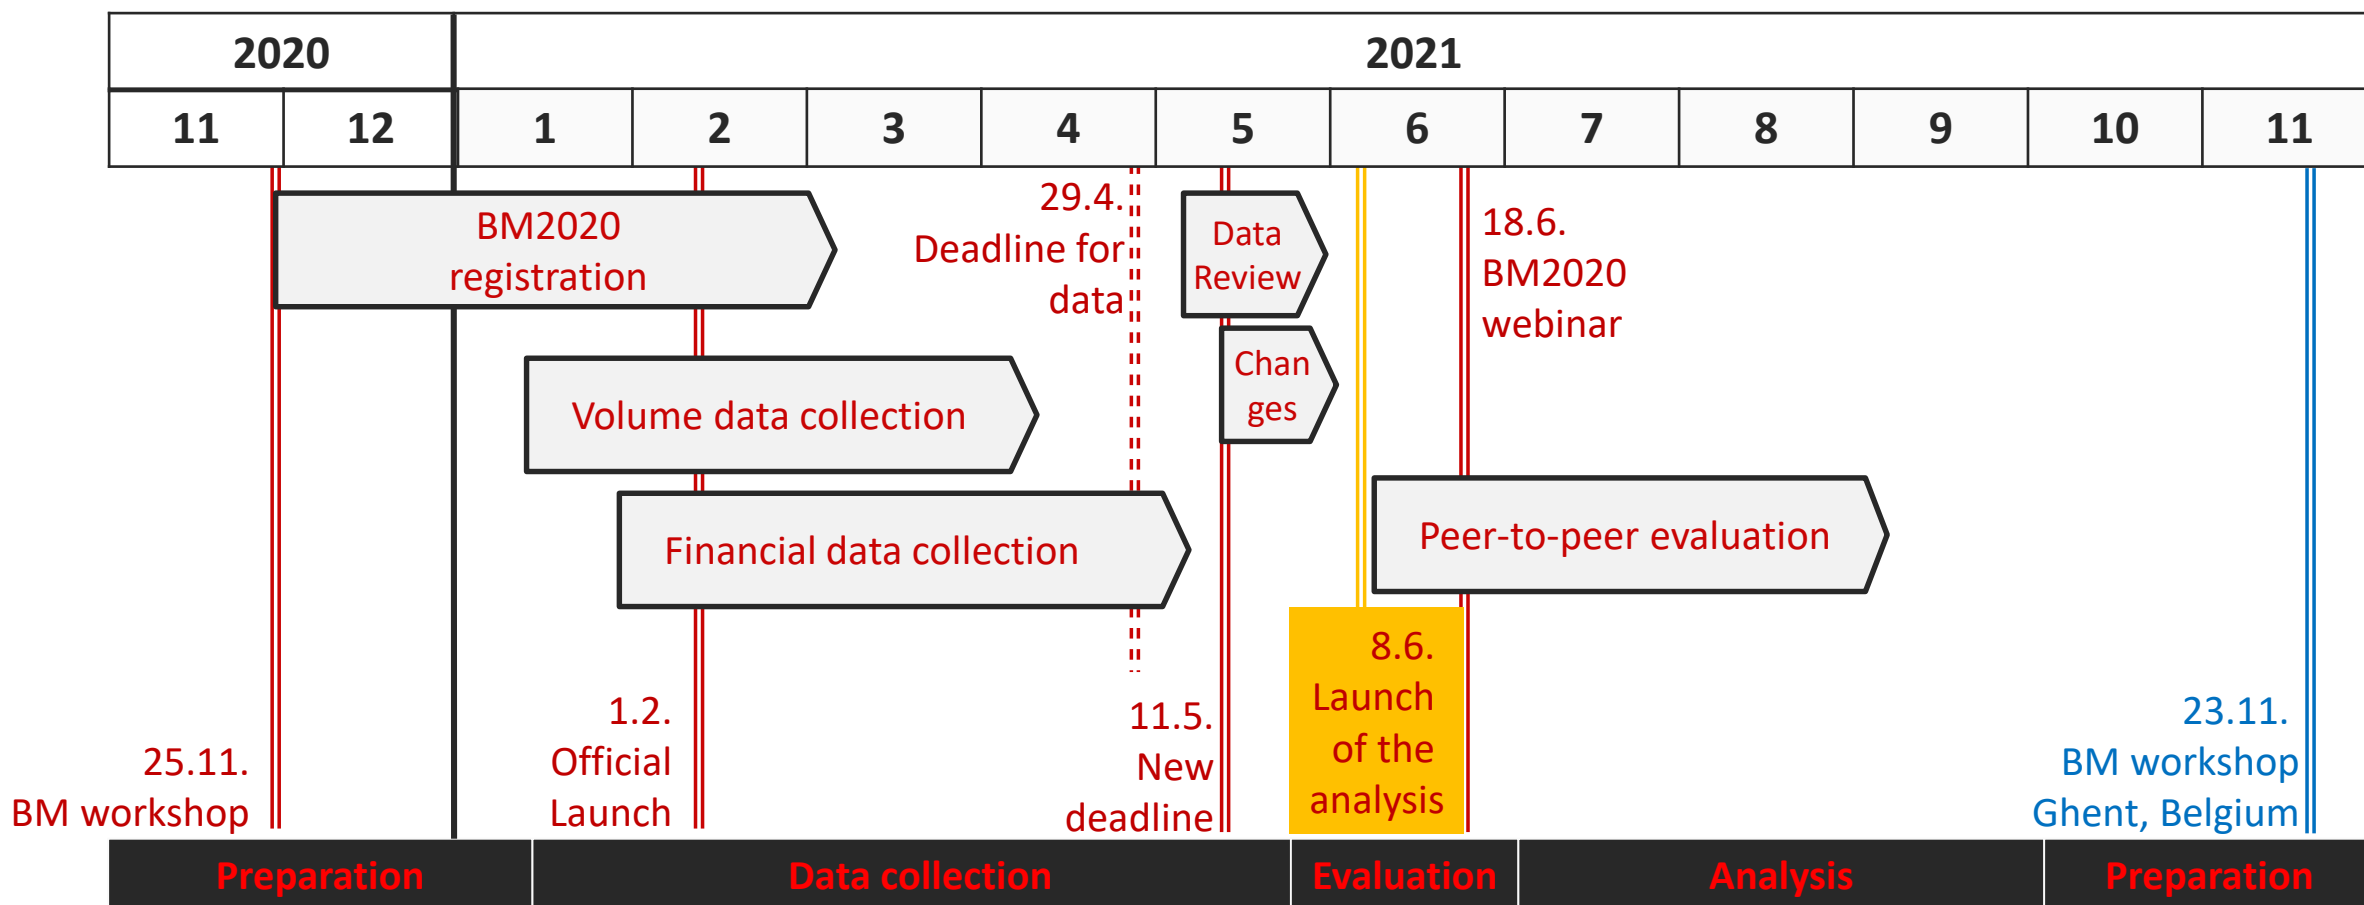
| 2020 | | 2021 | | | | | | | | | | |
|---|---|---|---|---|---|---|---|---|---|---|---|---|
| 11 | 12 | 1 | 2 | 3 | 4 | 5 | 6 | 7 | 8 | 9 | 10 | 11 |

BM2020 registration

29.4. Deadline for data

Data Review

18.6. BM2020 webinar

Chan ges

Volume data collection

Financial data collection

Peer-to-peer evaluation

8.6. Launch of the analysis

1.2. Official Launch

11.5. New deadline

23.11. BM workshop Ghent, Belgium

25.11. BM workshop

Preparation

Data collection

Evaluation

Analysis

Preparation